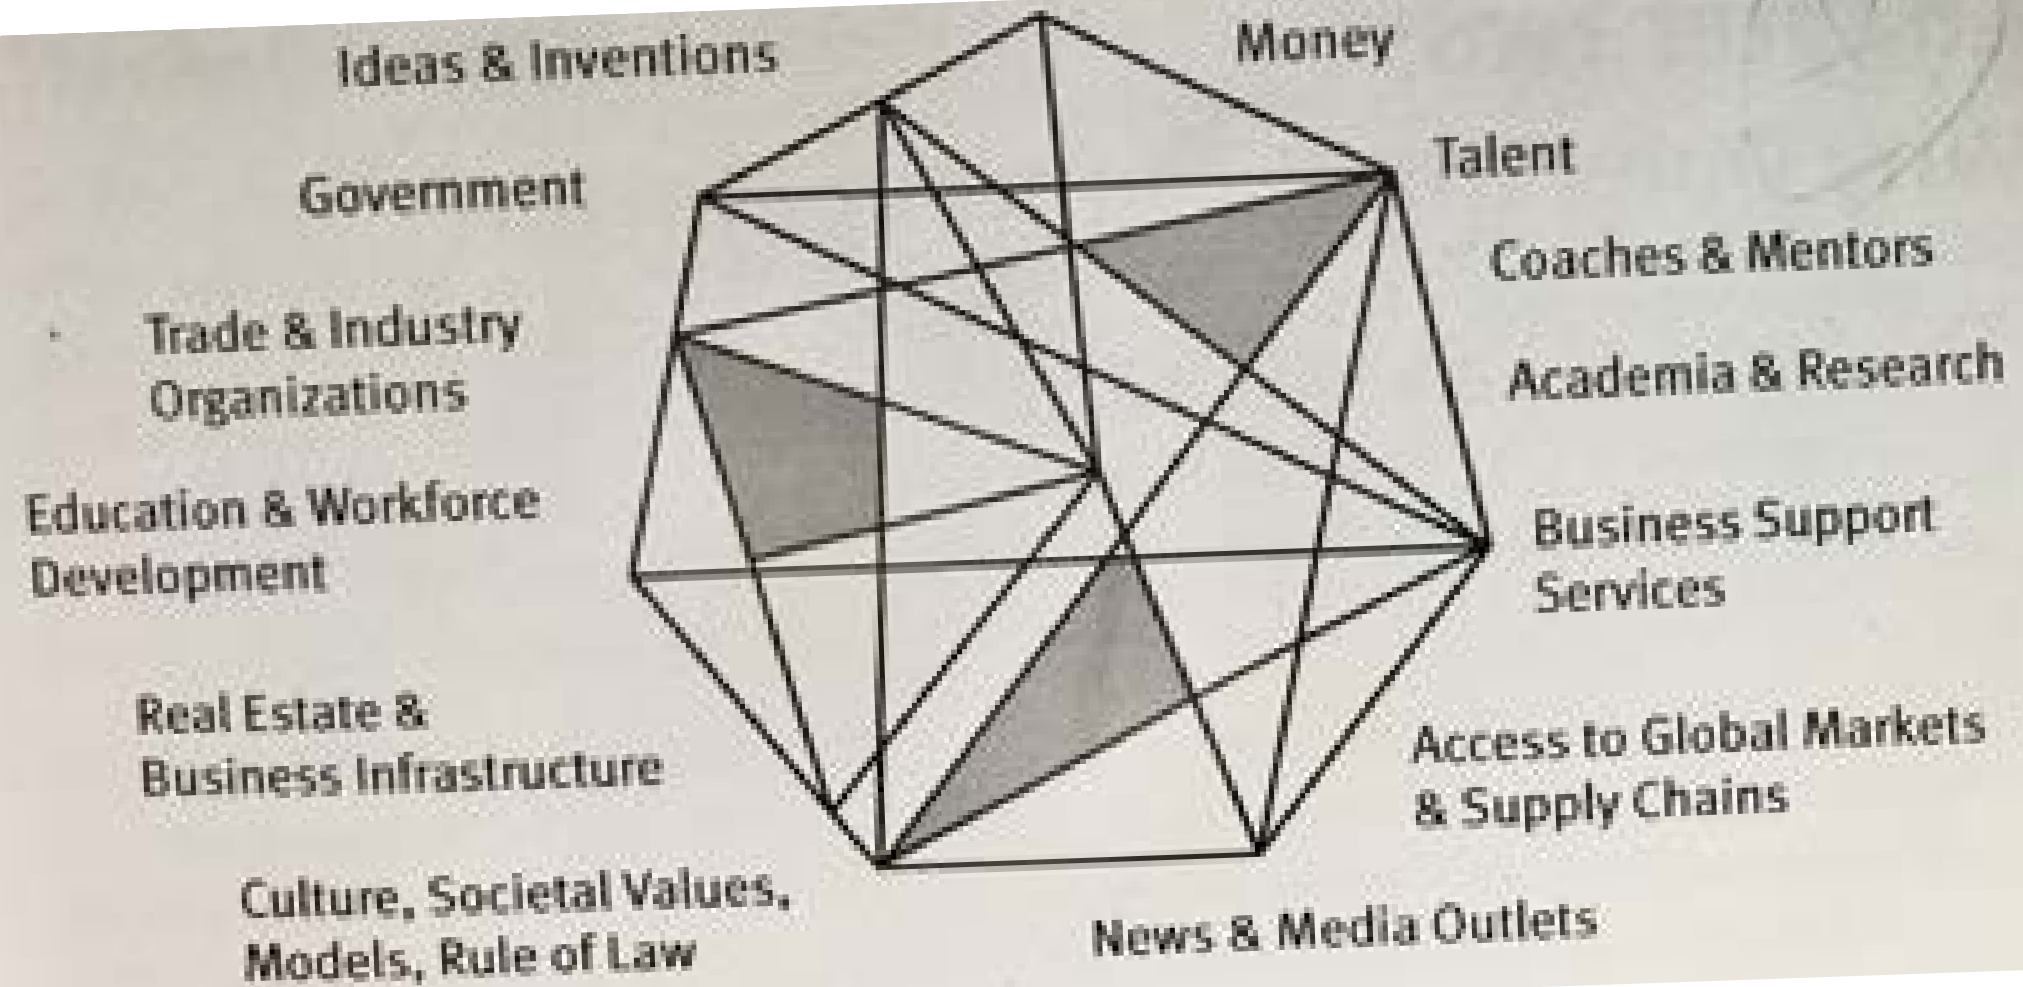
Ideas & Inventions

Money

Talent

Government

Coaches & Mentors

Trade & Industry Organizations

Academia & Research

Education & Workforce Development

Business Support Services

Real Estate & Business Infrastructure

Access to Global Markets & Supply Chains

Culture, Societal Values, Models, Rule of Law

News & Media Outlets